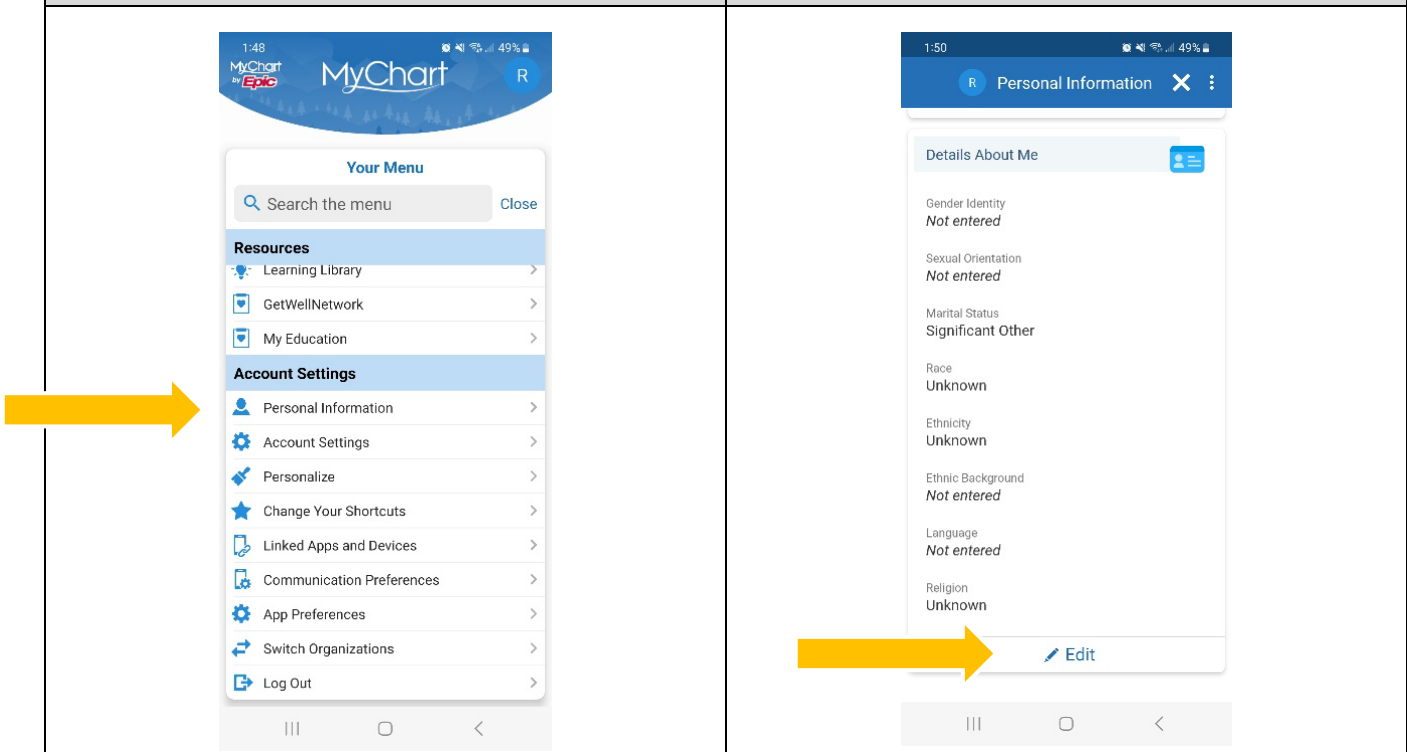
1:48 49%

MyChart by Epic

MyChart

R

Your Menu

Search the menu

Close

Resources

Learning Library

GetWellNetwork

My Education

Account Settings

Personal Information

Account Settings

Personalize

Change Your Shortcuts

Linked Apps and Devices

Communication Preferences

App Preferences

Switch Organizations

Log Out

1:50 49%

R Personal Information

Details About Me

Gender Identity
Not entered

Sexual Orientation
Not entered

Marital Status
Significant Other

Race
Unknown

Ethnicity
Unknown

Ethnic Background
Not entered

Language
Not entered

Religion
Unknown

Edit